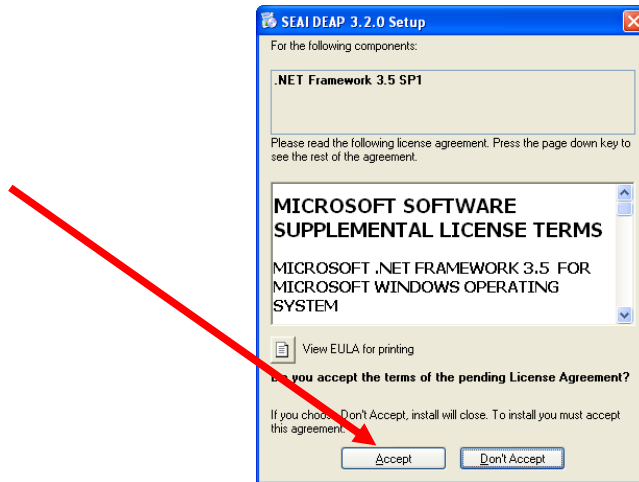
SEAI DEAP 3.2.0 Setup

For the following components:

.NET Framework 3.5 SP1

Please read the following license agreement. Press the page down key to see the rest of the agreement.

MICROSOFT SOFTWARE SUPPLEMENTAL LICENSE TERMS

MICROSOFT .NET FRAMEWORK 3.5 FOR MICROSOFT WINDOWS OPERATING SYSTEM

View EULA for printing

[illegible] you accept the terms of the pending License Agreement?

If you choos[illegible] Don't Accept, install will close. To install you must accept this agreement.

Accept

Don't Accept